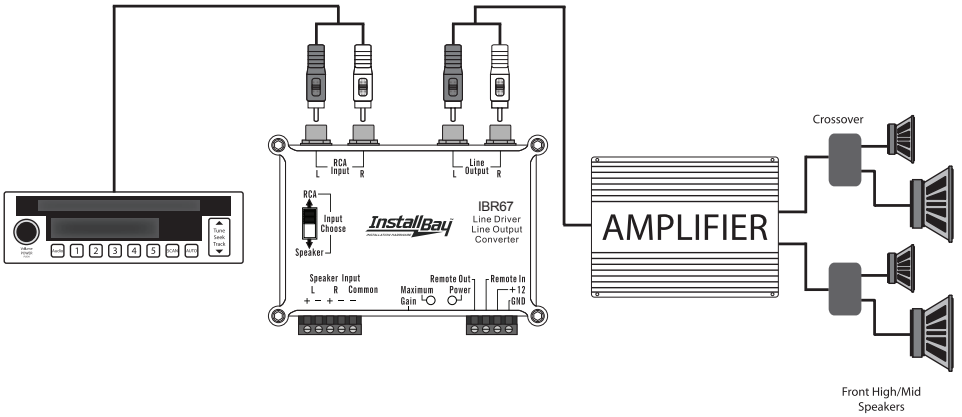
RCA Input
L R
Line Output
L R
RCA
Input Choose
Speaker
InstallBay
IBR67
Line Driver
Line Output
Converter
Speaker Input
L R Common
+ − + − −
Maximum Gain
Remote Out Power
Remote In
+12
GND
Volume POWER
1 2 3 4 5
Tune Seek Track
AMPLIFIER
Crossover
Front High/Mid Speakers